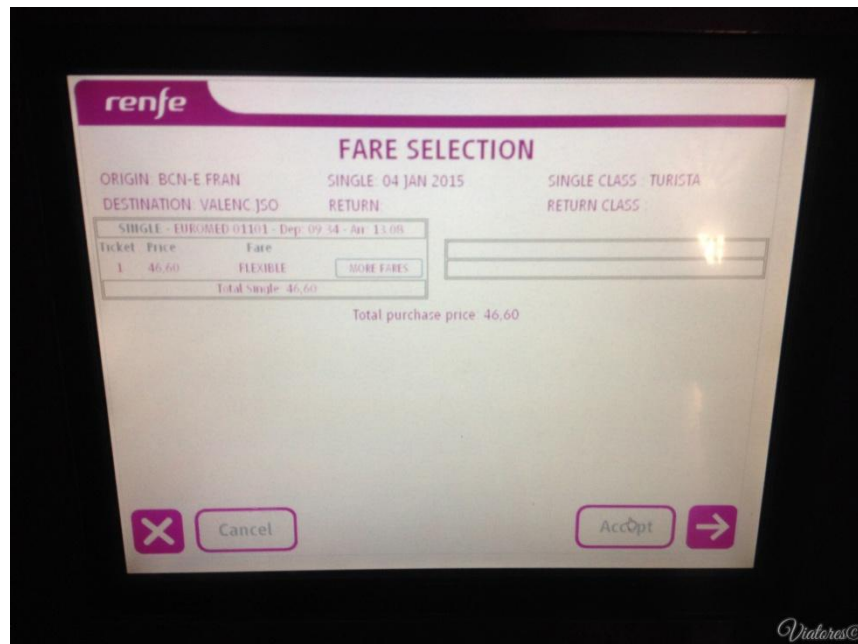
renfe

FARE SELECTION

ORIGIN: BCN-E FRAN
DESTINATION: VALENC JSO

SINGLE: 04 JAN 2015
RETURN:

SINGLE CLASS : TURISTA
RETURN CLASS

SINGLE - EUROMED 01101 - Dep: 09:34 - Arr: 13:08

| Ticket | Price | Fare | |
|---|---|---|---|
| 1 | 46,60 | FLEXIBLE | MORE FARES |

Total Single: 46,60

Total purchase price: 46,60

Cancel

Accept

Viatores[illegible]